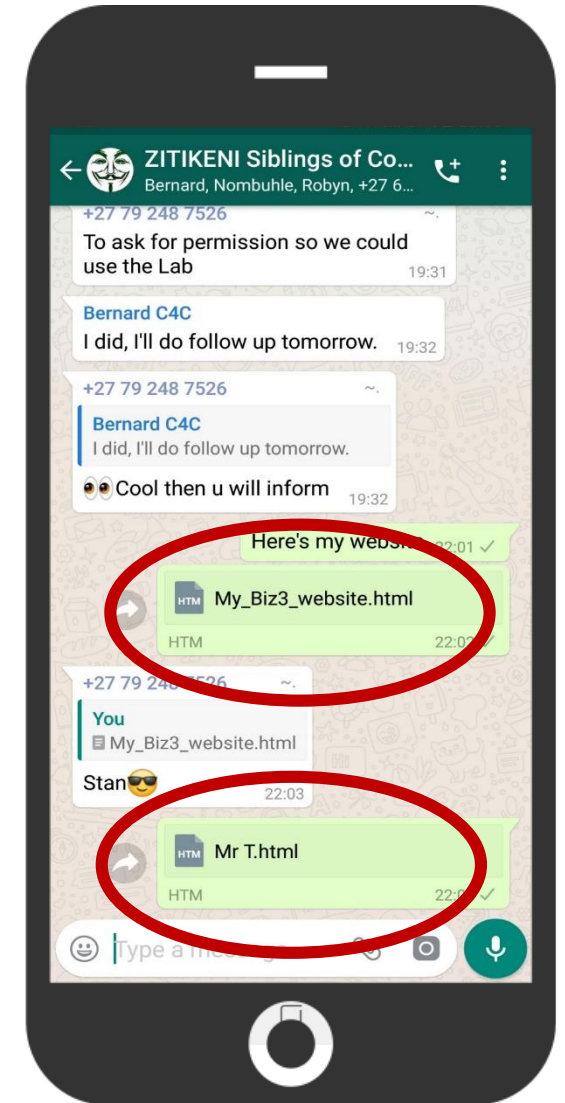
ZITIKENI Siblings of Co...
Bernard, Nombuhle, Robyn, +27 6...

+27 79 248 7526 ~.
To ask for permission so we could use the Lab 19:31

Bernard C4C
I did, I'll do follow up tomorrow. 19:32

+27 79 248 7526 ~.
Bernard C4C
I did, I'll do follow up tomorrow.
👀Cool then u will inform 19:32

Here's my websi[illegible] 22:01

HTM My_Biz3_website.html
HTM 22:0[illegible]

+27 79 24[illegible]526 ~.
You
My_Biz3_website.html
Stan😎 22:03

HTM Mr T.html
HTM 22:0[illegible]

Type a me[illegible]